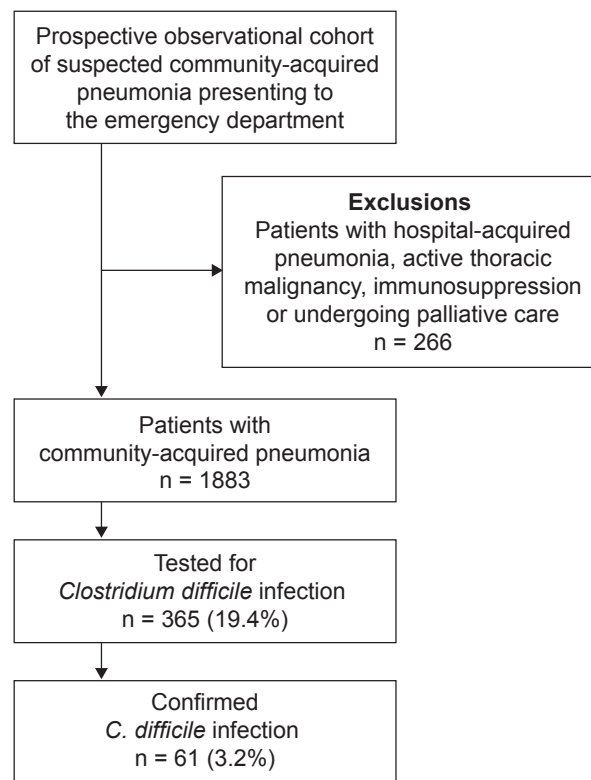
Prospective observational cohort of suspected community-acquired pneumonia presenting to the emergency department

**Exclusions**
Patients with hospital-acquired pneumonia, active thoracic malignancy, immunosuppression or undergoing palliative care
n = 266

Patients with community-acquired pneumonia
n = 1883

Tested for
*Clostridium difficile* infection
n = 365 (19.4%)

Confirmed
*C. difficile* infection
n = 61 (3.2%)